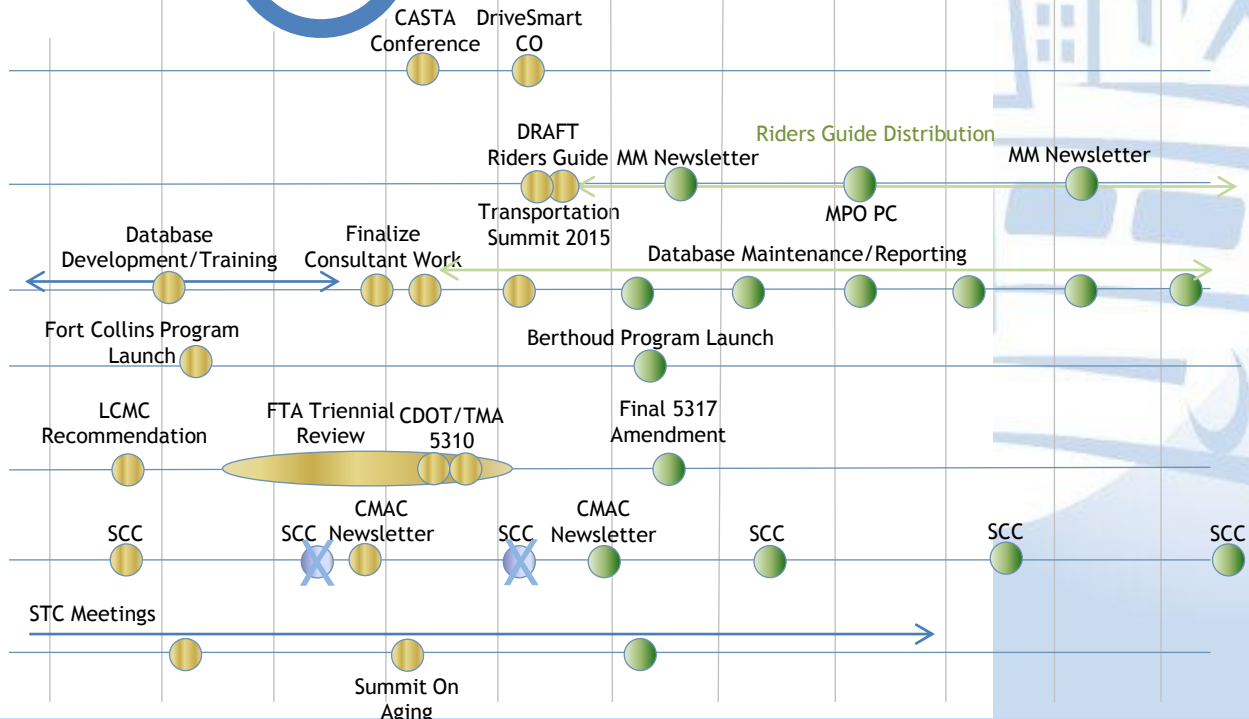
CASTA Conference

DriveSmart CO

DRAFT Riders Guide

MM Newsletter

Riders Guide Distribution

MM Newsletter

Transportation Summit 2015

MPO PC

Database Development/Training

Finalize Consultant Work

Database Maintenance/Reporting

Fort Collins Program Launch

Berthoud Program Launch

LCMC Recommendation

FTA Triennial Review

CDOT/TMA 5310

Final 5317 Amendment

SCC

SCC

CMAC Newsletter

SCC

CMAC Newsletter

SCC

SCC

SCC

STC Meetings

Summit On Aging